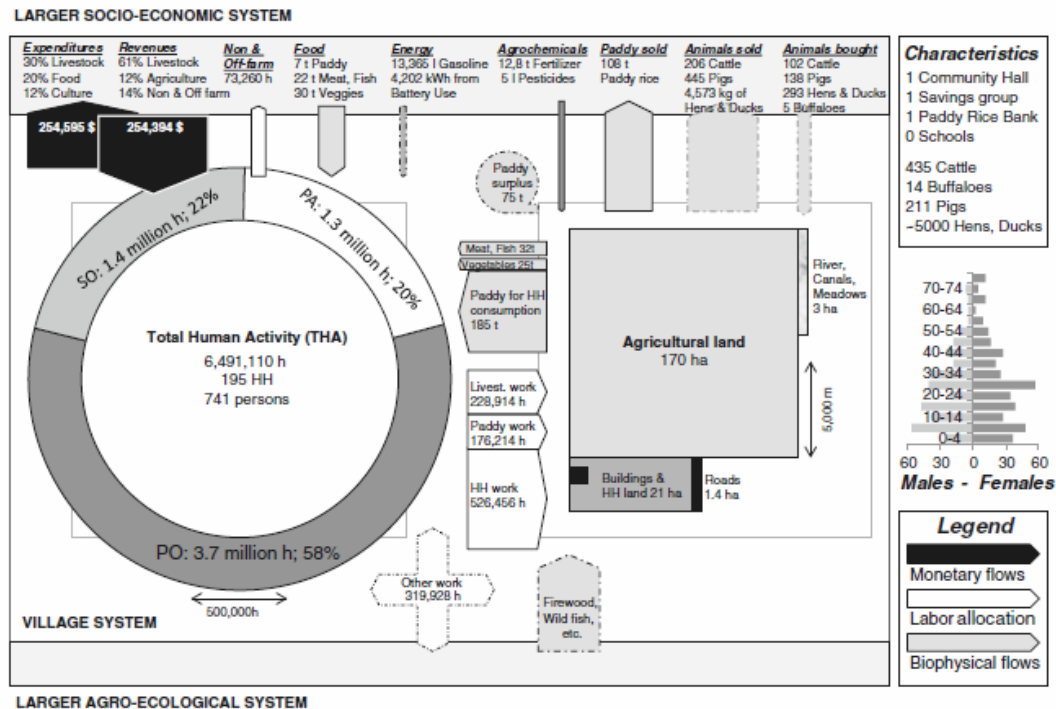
LARGER SOCIO-ECONOMIC SYSTEM

Expenditures
30% Livestock
20% Food
12% Culture

Revenues
61% Livestock
12% Agriculture
14% Non & Off farm

Non & Off-farm
73,260 h

Food
7 t Paddy
22 t Meat, Fish
30 t Veggies

Energy
13,365 l Gasoline
4,202 kWh from Battery Use

Agrochemicals
12,8 t Fertilizer
5 l Pesticides

Paddy sold
108 t
Paddy rice

Animals sold
206 Cattle
445 Pigs
4,573 kg of Hens & Ducks

Animals bought
102 Cattle
138 Pigs
293 Hens & Ducks
5 Buffaloes

Characteristics
1 Community Hall
1 Savings group
1 Paddy Rice Bank
0 Schools

435 Cattle
14 Buffaloes
211 Pigs
~5000 Hens, Ducks

254,595 $
254,394 $

Paddy surplus 75 t

SO: 1.4 million h; 22%
PA: 1.3 million h; 20%

Total Human Activity (THA)
6,491,110 h
195 HH
741 persons

PO: 3.7 million h; 58%

Meat, Fish 32t
Vegetables 25t
Paddy for HH consumption 185 t
Livest. work 228,914 h
Paddy work 176,214 h
HH work 526,456 h

Agricultural land
170 ha

River, Canals, Meadows 3 ha

5,000 m

Buildings & HH land 21 ha
Roads 1.4 ha

70-74
60-64
50-54
40-44
30-34
20-24
10-14
0-4
60 30 0 30 60
Males - Females

Legend
Monetary flows
Labor allocation
Biophysical flows

500,000h
Other work 319,928 h
Firewood, Wild fish, etc.

VILLAGE SYSTEM

LARGER AGRO-ECOLOGICAL SYSTEM